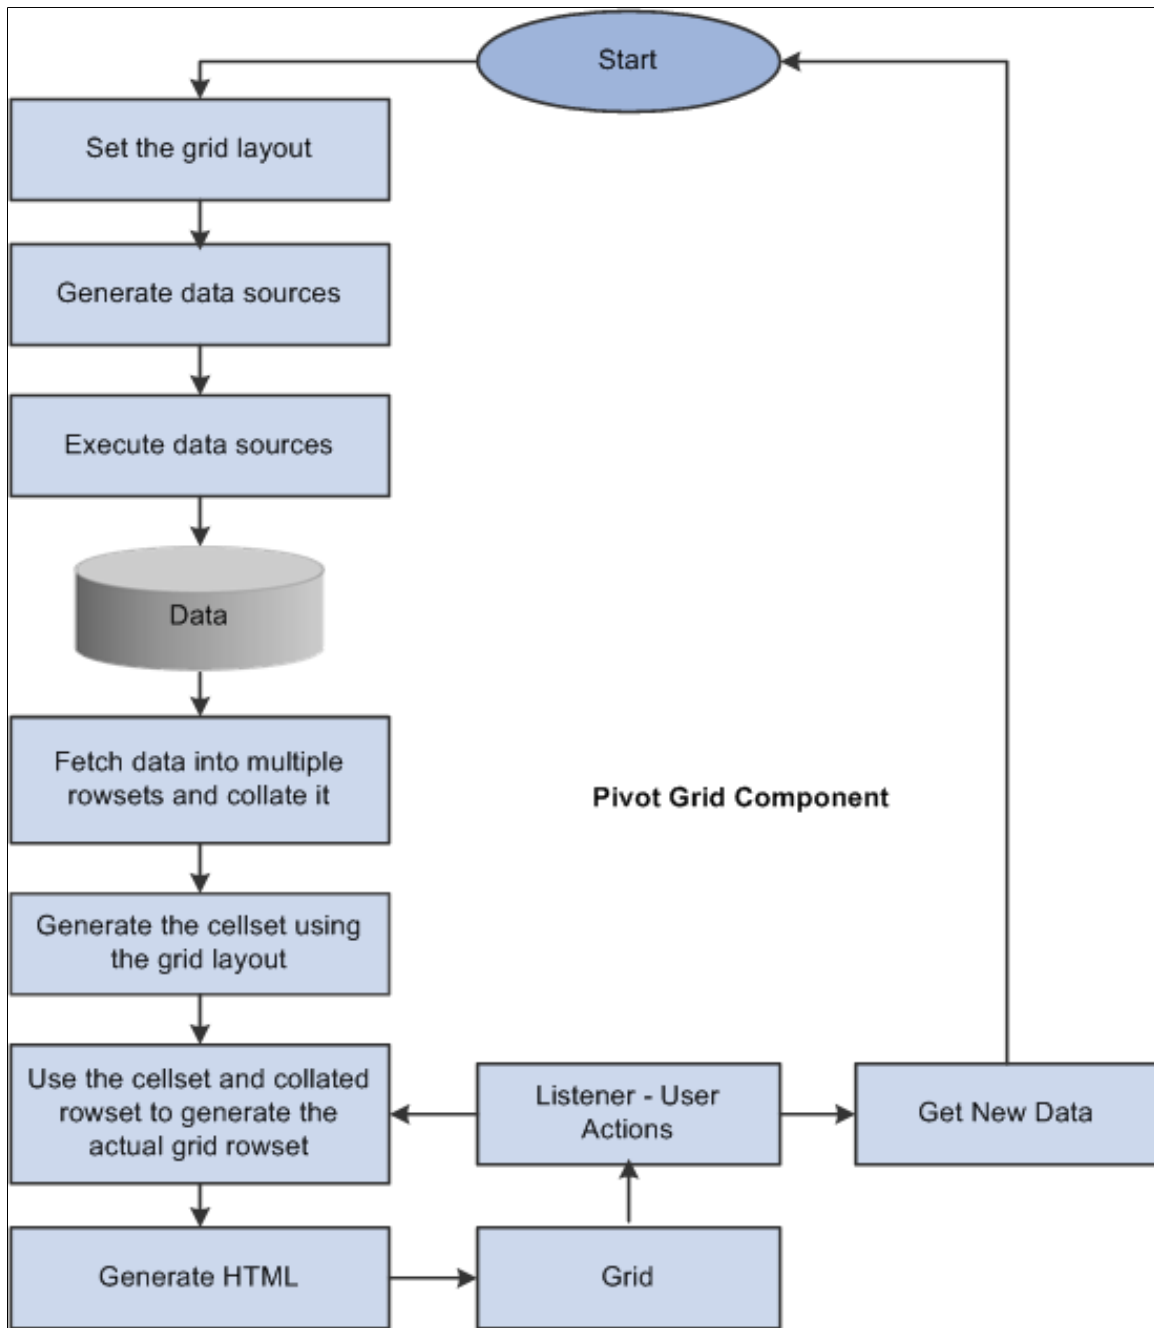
Start

Set the grid layout

Generate data sources

Execute data sources

Data

Fetch data into multiple rowsets and collate it

Pivot Grid Component

Generate the cellset using the grid layout

Use the cellset and collated rowset to generate the actual grid rowset

Listener - User Actions

Get New Data

Generate HTML

Grid